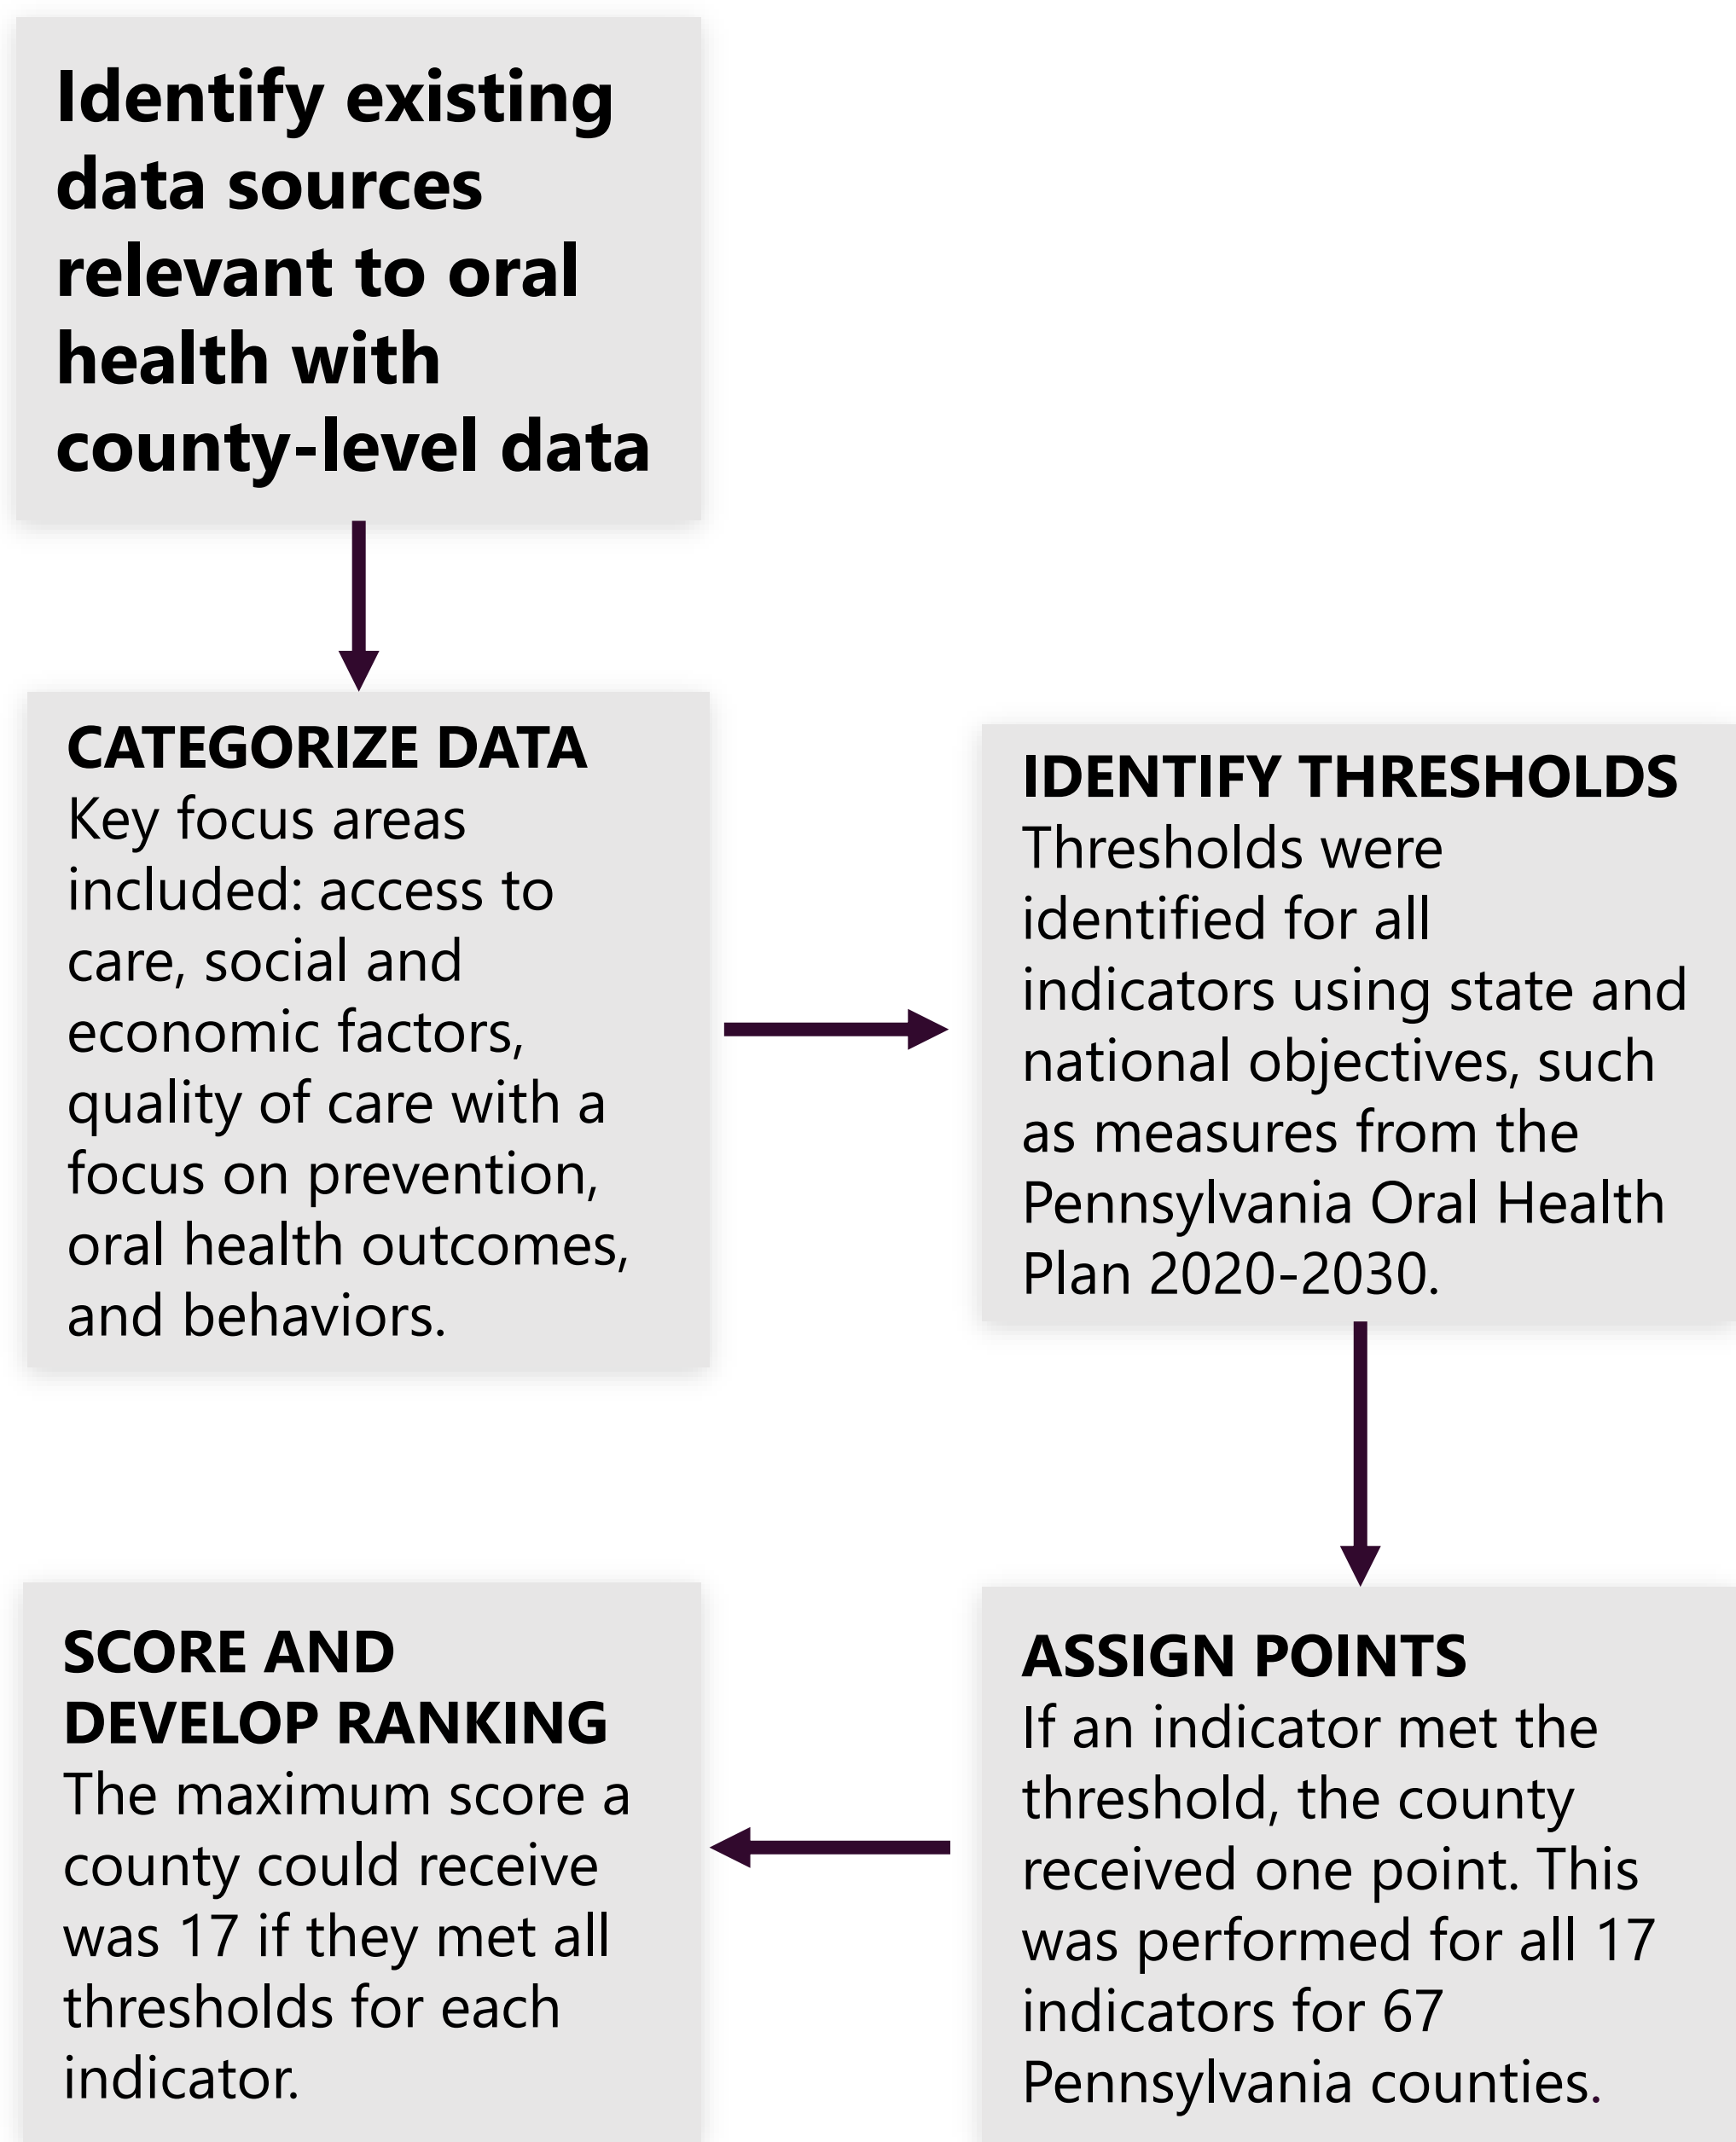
Identify existing data sources relevant to oral health with county-level data

CATEGORIZE DATA
Key focus areas included: access to care, social and economic factors, quality of care with a focus on prevention, oral health outcomes, and behaviors.

IDENTIFY THRESHOLDS
Thresholds were identified for all indicators using state and national objectives, such as measures from the Pennsylvania Oral Health Plan 2020-2030.

ASSIGN POINTS
If an indicator met the threshold, the county received one point. This was performed for all 17 indicators for 67 Pennsylvania counties.

SCORE AND DEVELOP RANKING
The maximum score a county could receive was 17 if they met all thresholds for each indicator.